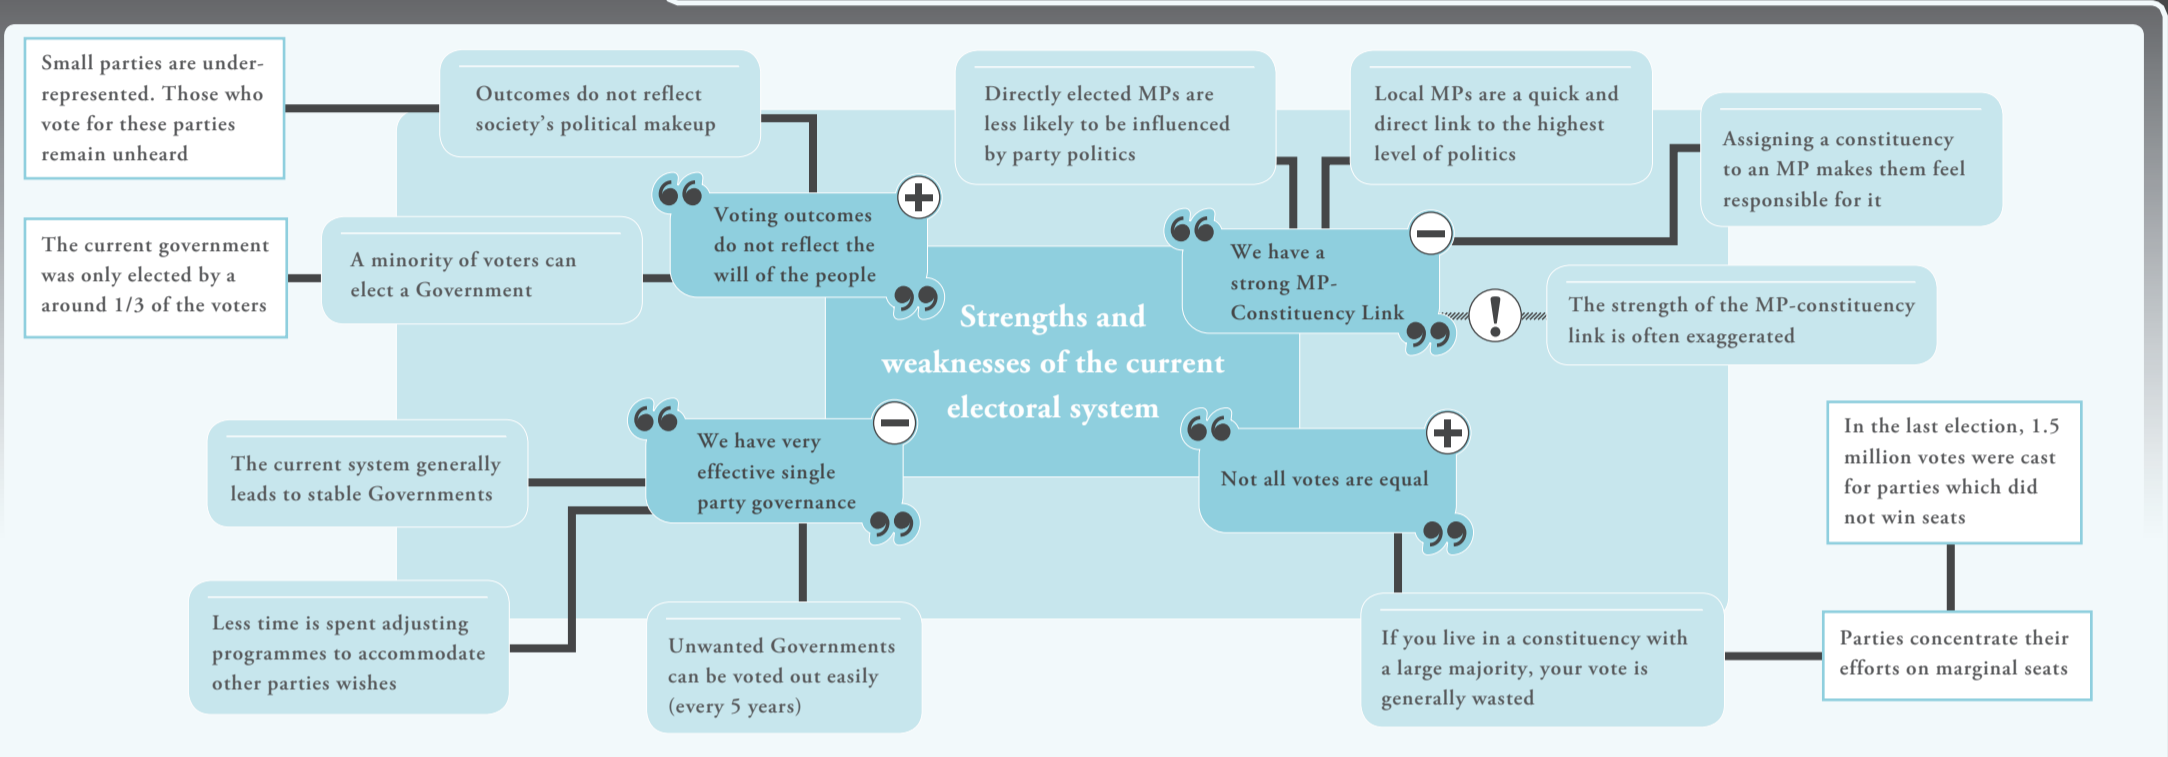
Small parties are under-represented. Those who vote for these parties remain unheard

Outcomes do not reflect society's political makeup

Directly elected MPs are less likely to be influenced by party politics

Local MPs are a quick and direct link to the highest level of politics

Assigning a constituency to an MP makes them feel responsible for it

The current government was only elected by a around 1/3 of the voters

A minority of voters can elect a Government

Voting outcomes do not reflect the will of the people

We have a strong MP-Constituency Link

The strength of the MP-constituency link is often exaggerated

Strengths and weaknesses of the current electoral system

The current system generally leads to stable Governments

We have very effective single party governance

Not all votes are equal

In the last election, 1.5 million votes were cast for parties which did not win seats

Less time is spent adjusting programmes to accommodate other parties wishes

Unwanted Governments can be voted out easily (every 5 years)

If you live in a constituency with a large majority, your vote is generally wasted

Parties concentrate their efforts on marginal seats